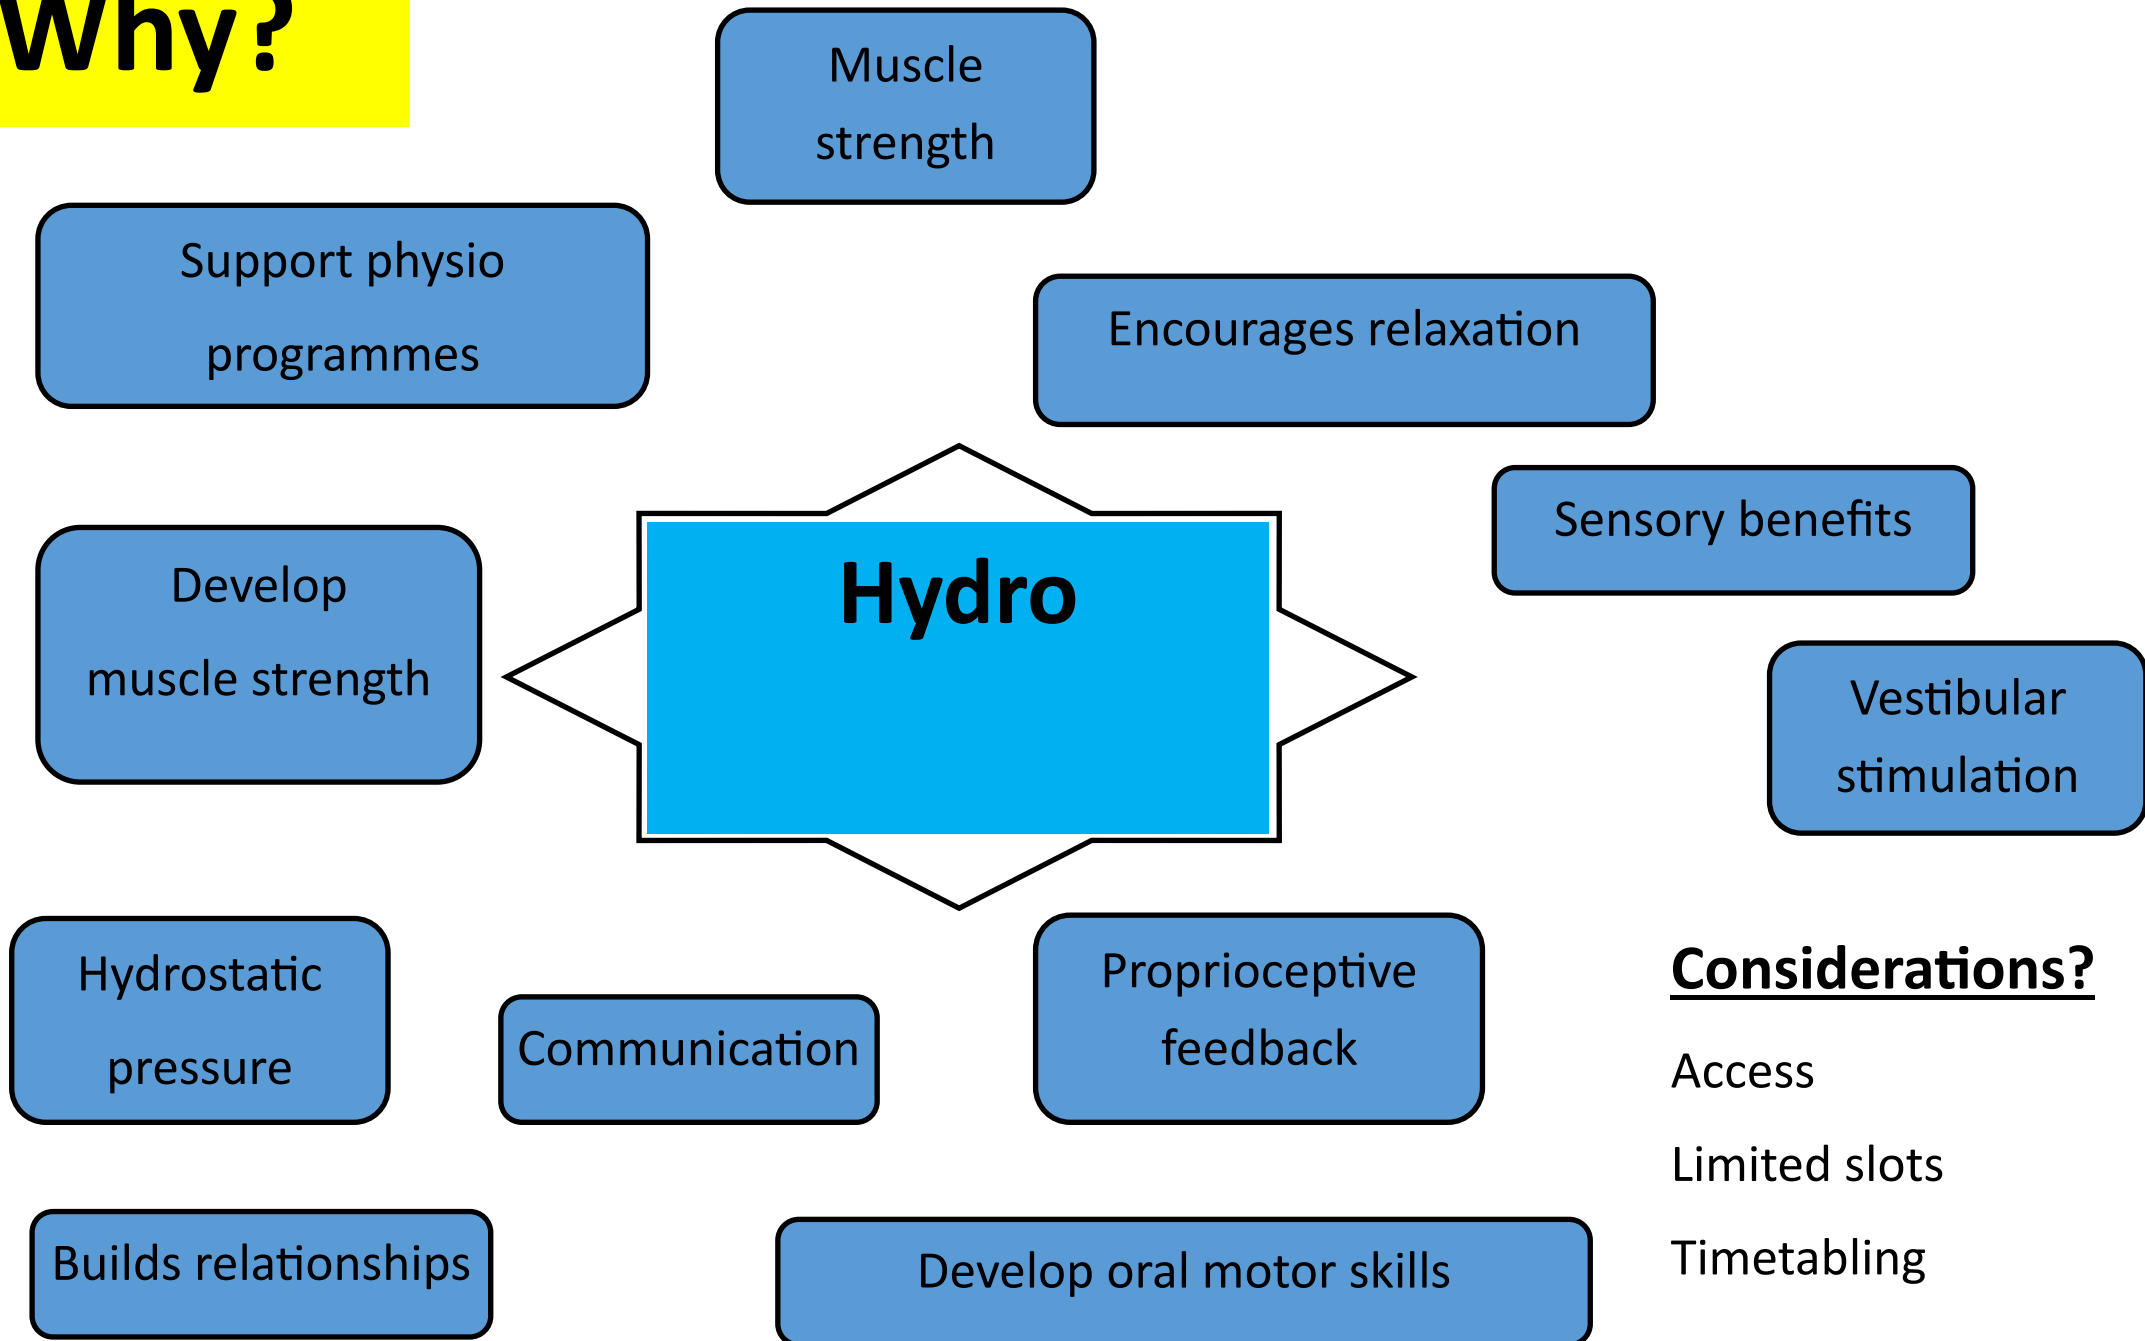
Why?

Muscle strength

Support physio programmes

Encourages relaxation

Hydro

Sensory benefits

Develop muscle strength

Vestibular stimulation

Hydrostatic pressure

Communication

Proprioceptive feedback

Considerations?

Access

Limited slots

Timetabling

Builds relationships

Develop oral motor skills